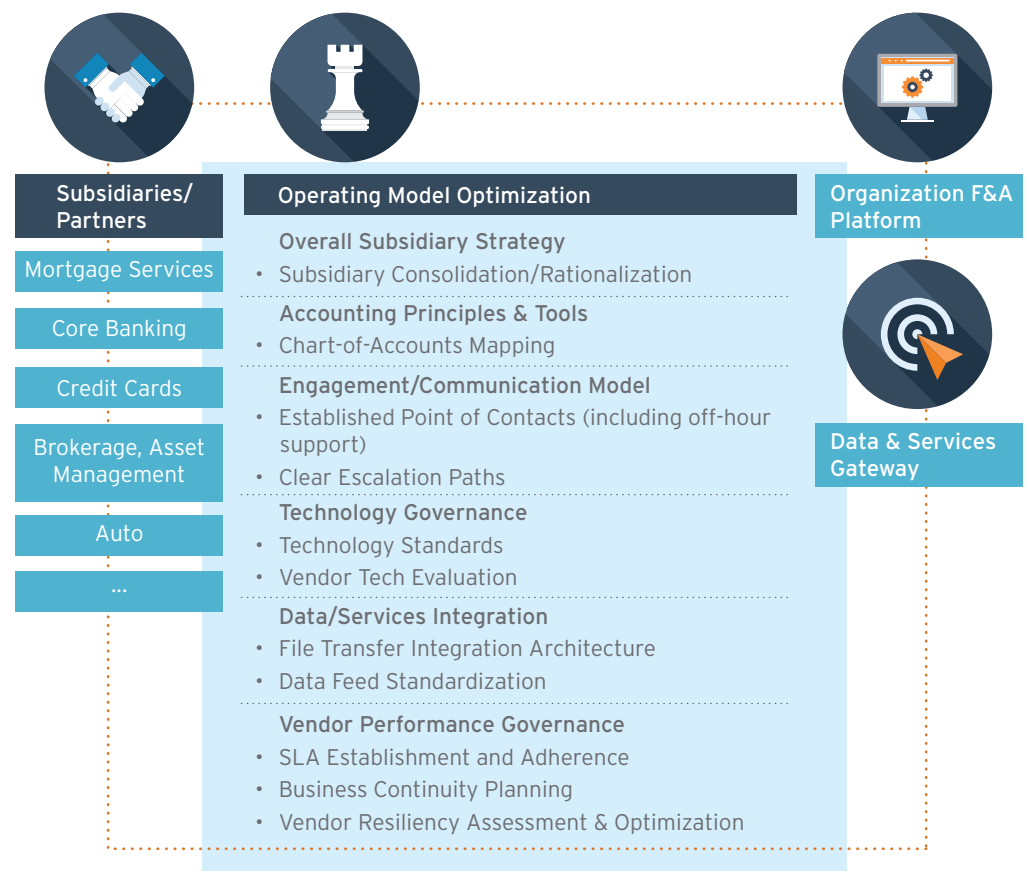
Subsidiaries/ Partners

Mortgage Services

Core Banking

Credit Cards

Brokerage, Asset Management

Auto

...

Operating Model Optimization

Overall Subsidiary Strategy
• Subsidiary Consolidation/Rationalization

Accounting Principles & Tools
• Chart-of-Accounts Mapping

Engagement/Communication Model
• Established Point of Contacts (including off-hour support)
• Clear Escalation Paths

Technology Governance
• Technology Standards
• Vendor Tech Evaluation

Data/Services Integration
• File Transfer Integration Architecture
• Data Feed Standardization

Vendor Performance Governance
• SLA Establishment and Adherence
• Business Continuity Planning
• Vendor Resiliency Assessment & Optimization

Organization F&A Platform

Data & Services Gateway